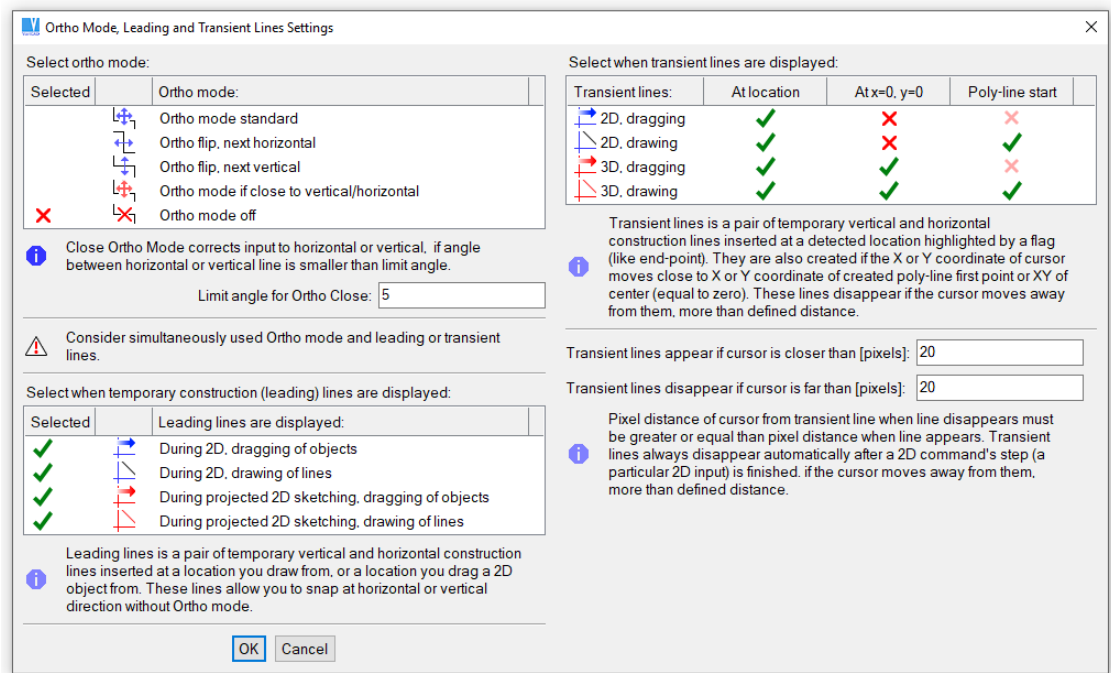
Ortho Mode, Leading and Transient Lines Settings

Select ortho mode:

| Selected | | Ortho mode: |
|---|---|---|
| | | Ortho mode standard |
| | | Ortho flip, next horizontal |
| | | Ortho flip, next vertical |
| | | Ortho mode if close to vertical/horizontal |
| ✗ | | Ortho mode off |

Close Ortho Mode corrects input to horizontal or vertical, if angle between horizontal or vertical line is smaller than limit angle.

Limit angle for Ortho Close: 5

Consider simultaneously used Ortho mode and leading or transient lines.

Select when temporary construction (leading) lines are displayed:

| Selected | | Leading lines are displayed: |
|---|---|---|
| ✓ | | During 2D, dragging of objects |
| ✓ | | During 2D, drawing of lines |
| ✓ | | During projected 2D sketching, dragging of objects |
| ✓ | | During projected 2D sketching, drawing of lines |

Leading lines is a pair of temporary vertical and horizontal construction lines inserted at a location you draw from, or a location you drag a 2D object from. These lines allow you to snap at horizontal or vertical direction without Ortho mode.

OK Cancel

Select when transient lines are displayed:

| Transient lines: | At location | At x=0, y=0 | Poly-line start |
|---|---|---|---|
| 2D, dragging | ✓ | ✗ | ✗ |
| 2D, drawing | ✓ | ✗ | ✓ |
| 3D, dragging | ✓ | ✓ | ✗ |
| 3D, drawing | ✓ | ✓ | ✓ |

Transient lines is a pair of temporary vertical and horizontal construction lines inserted at a detected location highlighted by a flag (like end-point). They are also created if the X or Y coordinate of cursor moves close to X or Y coordinate of created poly-line first point or XY of center (equal to zero). These lines disappear if the cursor moves away from them, more than defined distance.

Transient lines appear if cursor is closer than [pixels]: 20

Transient lines disappear if cursor is far than [pixels]: 20

Pixel distance of cursor from transient line when line disappears must be greater or equal than pixel distance when line appears. Transient lines always disappear automatically after a 2D command's step (a particular 2D input) is finished. if the cursor moves away from them, more than defined distance.